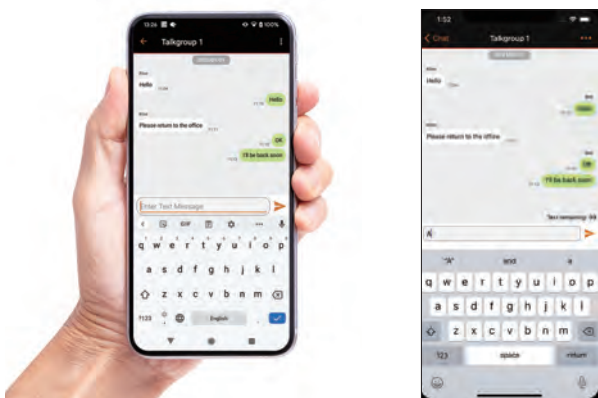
Talkgroup 1

Hello

Hello

Please return to the office

OK

I'll be back soon

Enter Text Message

GIF

q w e r t y u i o p

a s d f g h j k l

z x c v b n m

?123

English

1:52

Chat

Talkgroup 1

Hello

Hello

Please return to the office

OK

I'll be back soon

A

"A"

and

a

q w e r t y u i o p

a s d f g h j k l

z x c v b n m

123

space

return